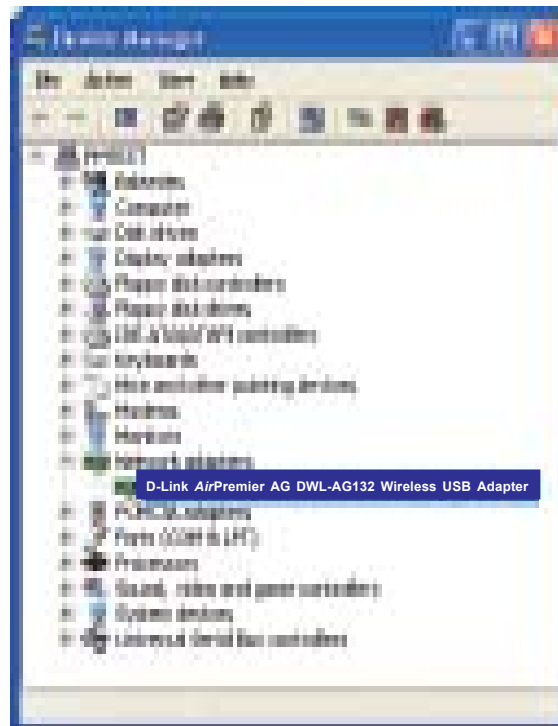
Device Manager

File Action View Help

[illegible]
Batteries
Computer
Disk drives
Display adapters
Floppy disk controllers
Floppy disk drives
IDE ATA/ATAPI controllers
Keyboards
Mice and other pointing devices
Modems
Monitors
Network adapters
D-Link *Air*Premier AG DWL-AG132 Wireless USB Adapter
PCMCIA adapters
Ports (COM & LPT)
Processors
Sound, video and game controllers
System devices
Universal Serial Bus controllers